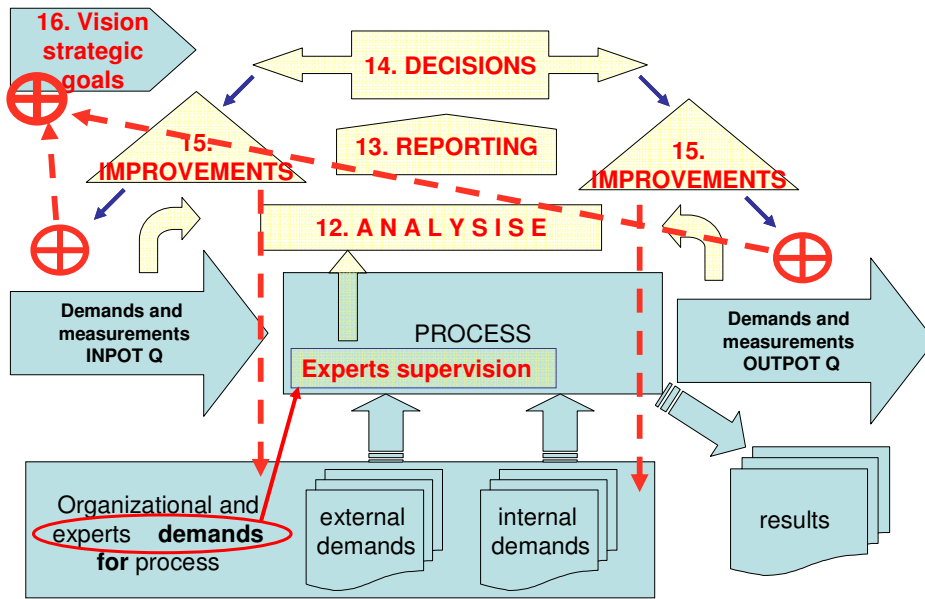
16. Vision strategic goals

14. DECISIONS

15. IMPROVEMENTS

13. REPORTING

15. IMPROVEMENTS

12. A N A L Y S I S E

Demands and measurements INPOT Q

PROCESS

Experts supervision

Demands and measurements OUTPOT Q

Organizational and experts demands for process

external demands

internal demands

results